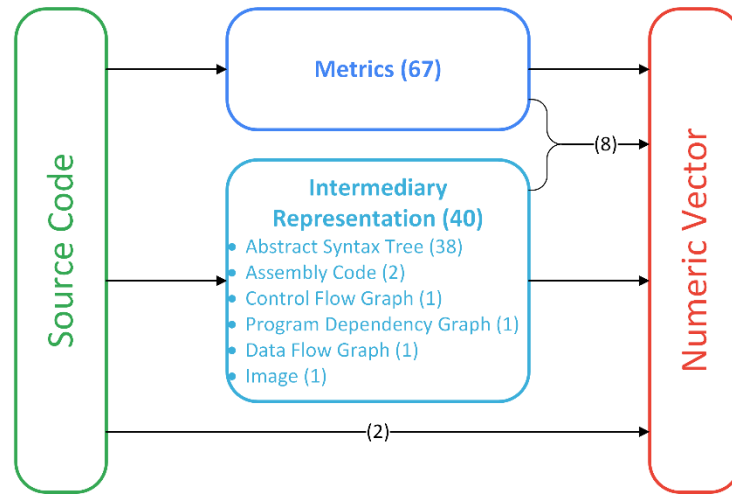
Source Code

Metrics (67)

(8)

Intermediary Representation (40)
- Abstract Syntax Tree (38)
- Assembly Code (2)
- Control Flow Graph (1)
- Program Dependency Graph (1)
- Data Flow Graph (1)
- Image (1)

(2)

Numeric Vector